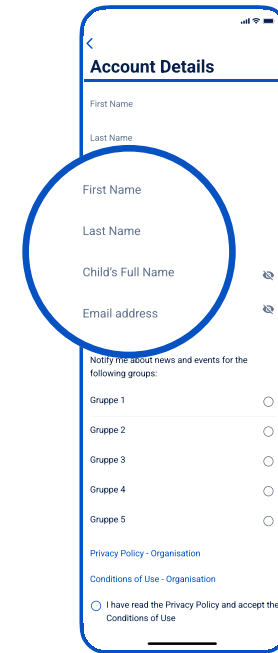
<

Account Details

First Name

Last Name

First Name

Last Name

Child's Full Name

Email address

Notify me about news and events for the following groups:

Gruppe 1

Gruppe 2

Gruppe 3

Gruppe 4

Gruppe 5

Privacy Policy - Organisation

Conditions of Use - Organisation

I have read the Privacy Policy and accept the Conditions of Use